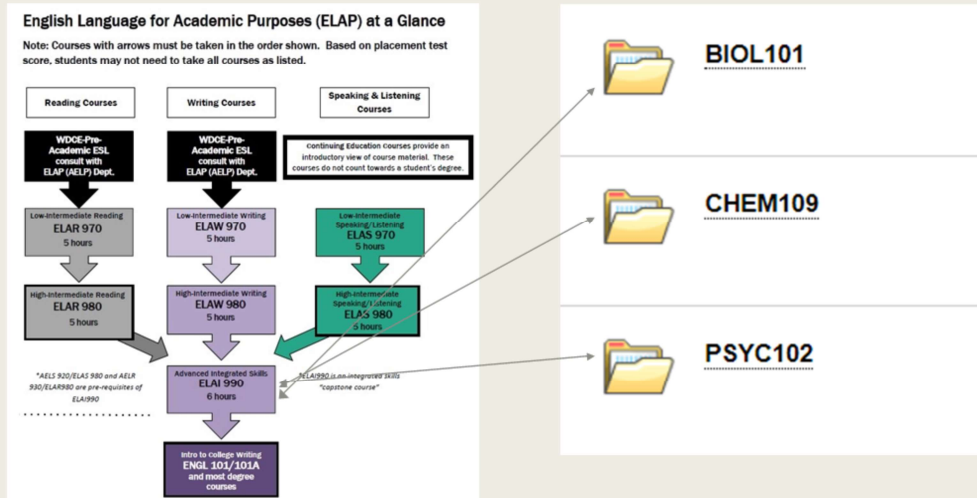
English Language for Academic Purposes (ELAP) at a Glance

Note: Courses with arrows must be taken in the order shown. Based on placement test score, students may not need to take all courses as listed.

Reading Courses

Writing Courses

Speaking & Listening Courses

WDCE-Pre-Academic ESL consult with ELAP (AELP) Dept.

WDCE-Pre-Academic ESL consult with ELAP (AELP) Dept.

Continuing Education Courses provide an introductory view of course material. These courses do not count towards a student's degree.

Low-Intermediate Reading
ELAR 970
5 hours

Low-Intermediate Writing
ELAW 970
5 hours

Low-Intermediate Speaking/Listening
ELAS 970
5 hours

High-Intermediate Reading
ELAR 980
5 hours

High-Intermediate Writing
ELAW 980
5 hours

High-Intermediate Speaking/Listening
ELAS 980
5 hours

*AELS 920/ELAS 980 and AELR 930/ELAR980 are pre-requisites of ELAI990

Advanced Integrated Skills
ELAI 990
6 hours

*ELAI990 is an integrated skills "capstone course"

Intro to college Writing
ENGL 101/101A
and most degree courses

BIOL101

CHEM109

PSYC102